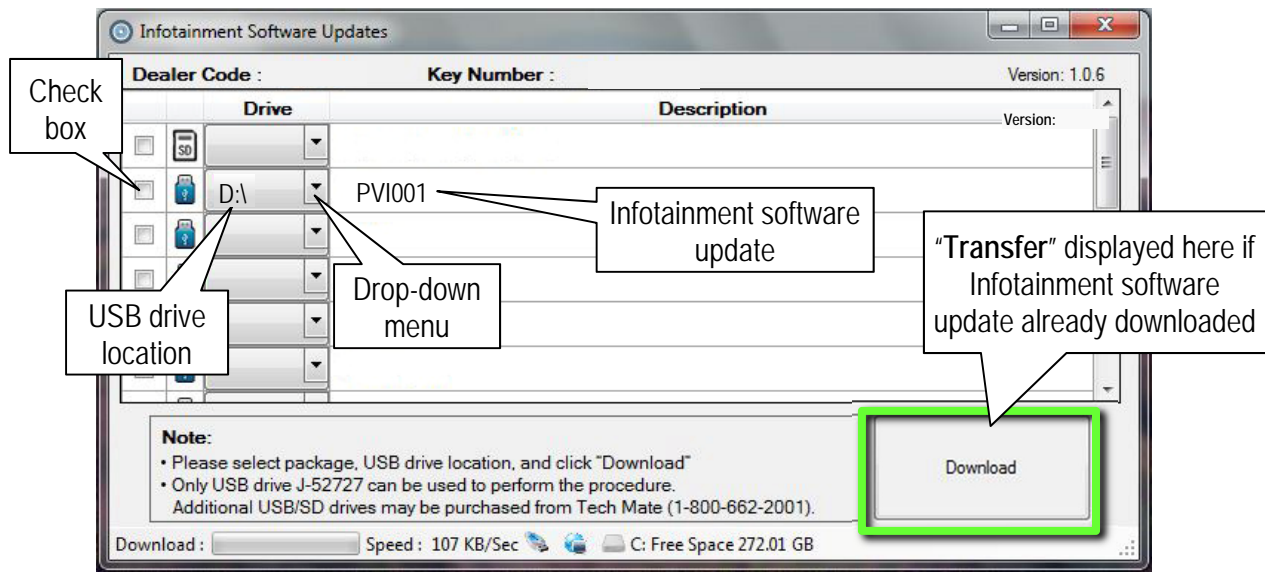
Infotainment Software Updates

Dealer Code :

Key Number :

Version: 1.0.6

Check box

Drive

Description

Version:

SD

D:\

PVI001

Infotainment software update

"**Transfer**" displayed here if Infotainment software update already downloaded

USB drive location

Drop-down menu

Note:
• Please select package, USB drive location, and click "Download"
• Only USB drive J-52727 can be used to perform the procedure. Additional USB/SD drives may be purchased from Tech Mate (1-800-662-2001).

Download

Download :

Speed : 107 KB/Sec

C: Free Space 272.01 GB